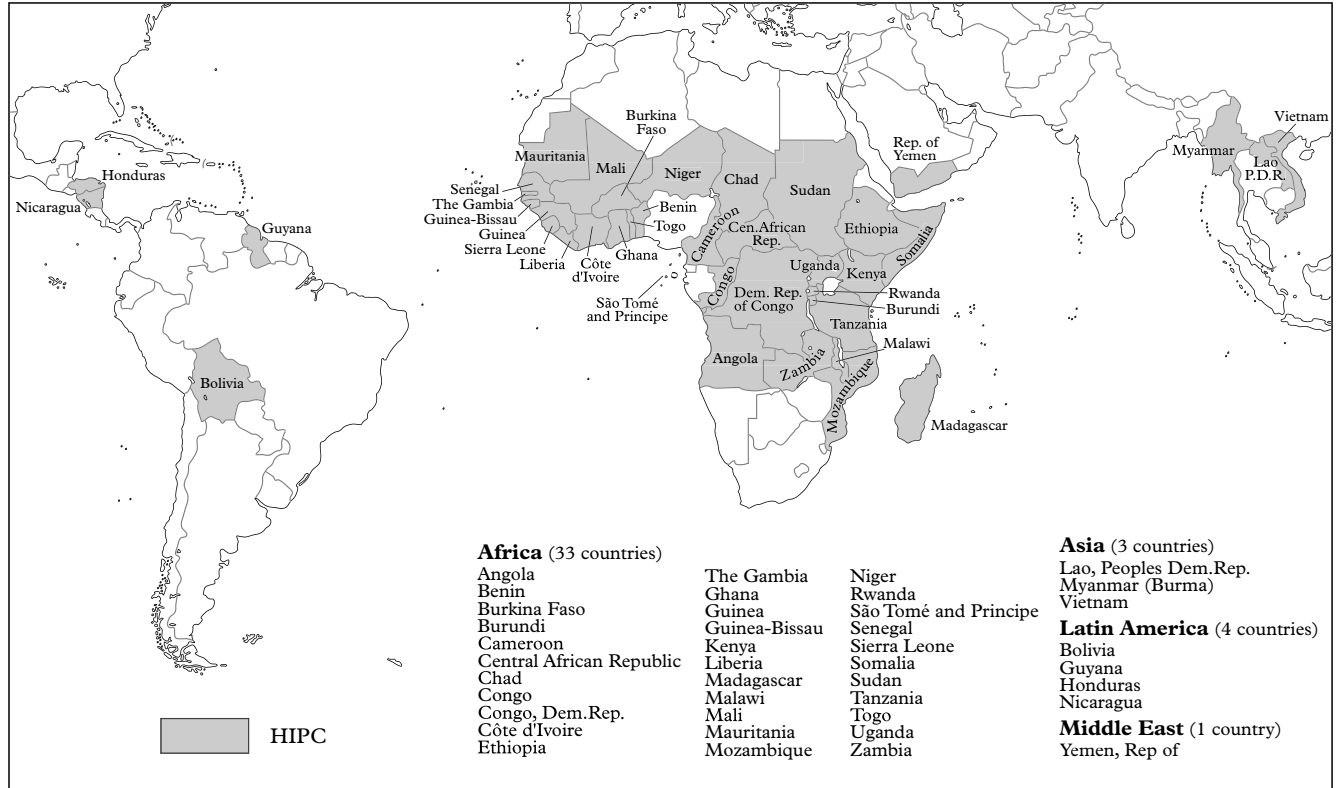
Burkina Faso
Mauritania
Mali
Niger
Chad
Sudan
Rep. of Yemen
Vietnam
Myanmar
Lao P.D.R.
Honduras
Nicaragua
Senegal
The Gambia
Guinea-Bissau
Guinea
Sierra Leone
Liberia
Côte d'Ivoire
Ghana
Benin
Togo
Cameroon
Cen.African Rep.
Ethiopia
Somalia
Guyana
Uganda
Kenya
Congo
Dem. Rep. of Congo
Rwanda
Burundi
São Tomé and Principe
Tanzania
Malawi
Angola
Zambia
Mozambique
Bolivia
Madagascar

Africa (33 countries)
Angola
Benin
Burkina Faso
Burundi
Cameroon
Central African Republic
Chad
Congo
Congo, Dem.Rep.
Côte d'Ivoire
Ethiopia

The Gambia
Ghana
Guinea
Guinea-Bissau
Kenya
Liberia
Madagascar
Malawi
Mali
Mauritania
Mozambique

Niger
Rwanda
São Tomé and Principe
Senegal
Sierra Leone
Somalia
Sudan
Tanzania
Togo
Uganda
Zambia

Asia (3 countries)
Lao, Peoples Dem.Rep.
Myanmar (Burma)
Vietnam

Latin America (4 countries)
Bolivia
Guyana
Honduras
Nicaragua

Middle East (1 country)
Yemen, Rep of

HIPC